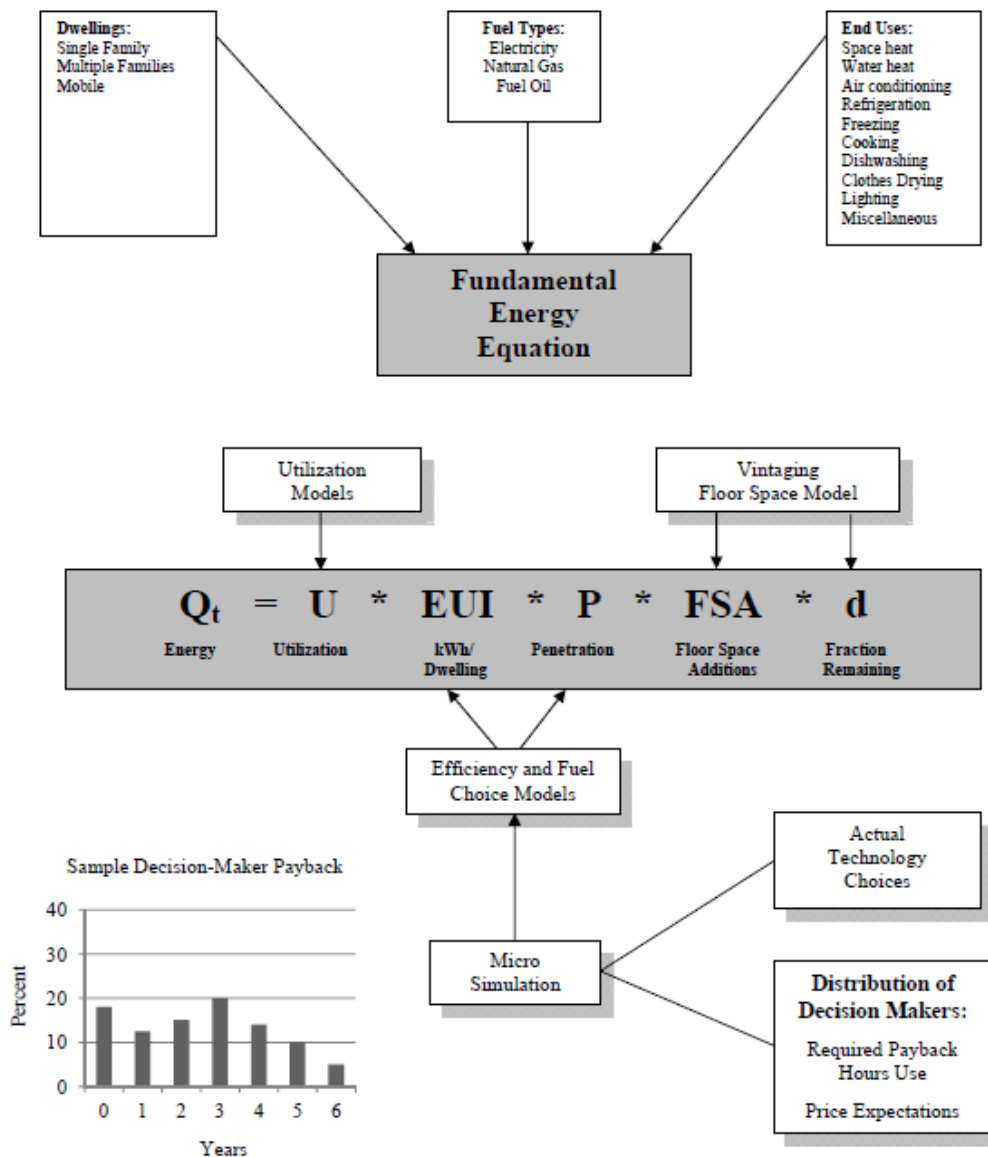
Dwellings:
Single Family
Multiple Families
Mobile

Fuel Types:
Electricity
Natural Gas
Fuel Oil

End Uses:
Space heat
Water heat
Air conditioning
Refrigeration
Freezing
Cooking
Dishwashing
Clothes Drying
Lighting
Miscellaneous

Fundamental Energy Equation

Utilization Models

Vintaging Floor Space Model

$Q_t$ = U * EUI * P * FSA * d

Energy Utilization kWh/ Dwelling Penetration Floor Space Additions Fraction Remaining

Efficiency and Fuel Choice Models

Sample Decision-Maker Payback

40
30
20
10
0

Percent

0 1 2 3 4 5 6

Years

Micro Simulation

Actual Technology Choices

Distribution of Decision Makers:
Required Payback
Hours Use
Price Expectations